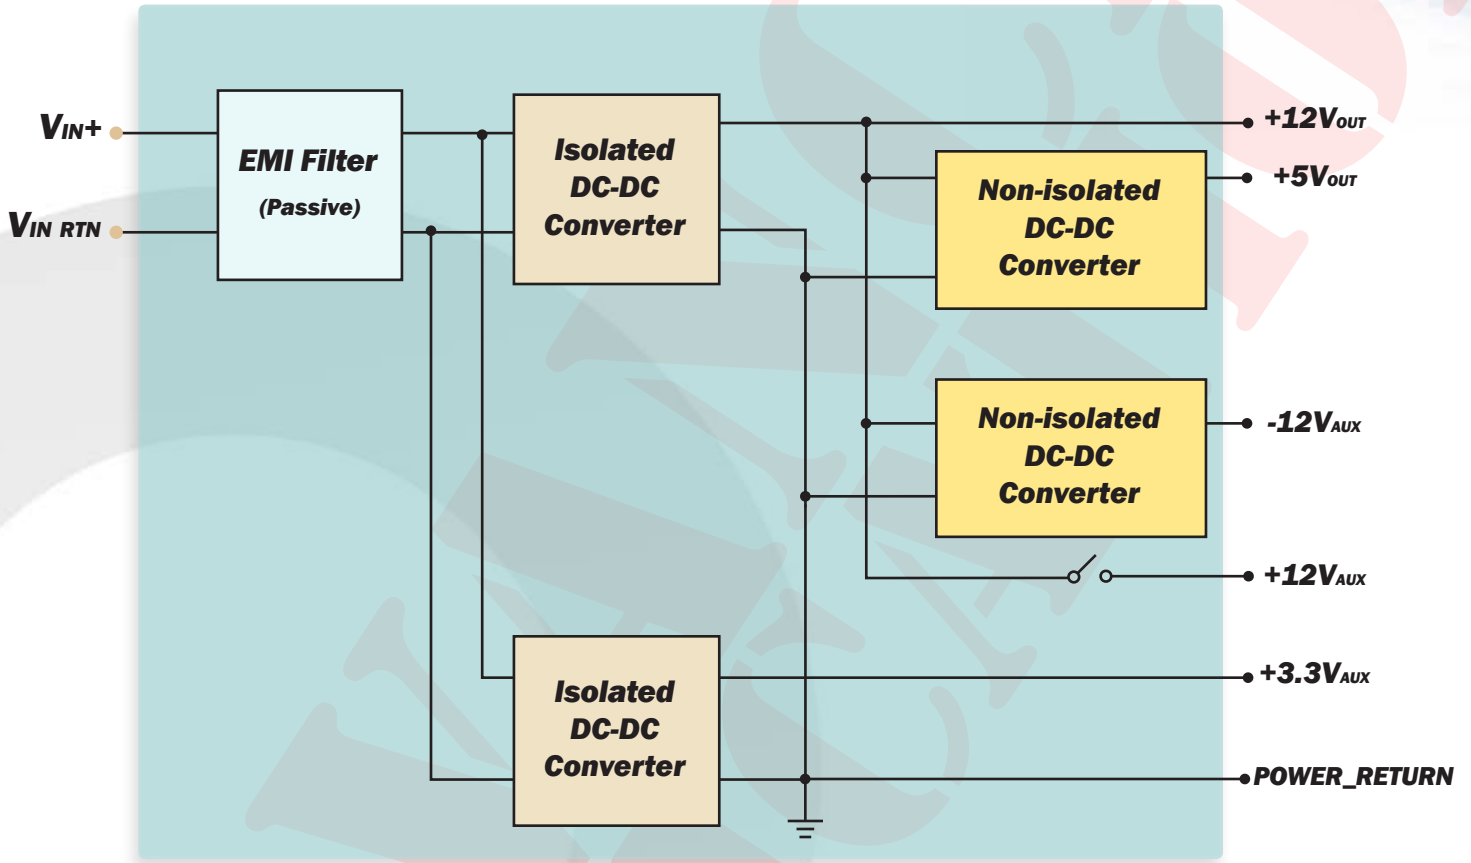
$V_{IN}$+

$V_{IN}$ RTN

EMI Filter
(Passive)

Isolated DC-DC Converter

Non-isolated DC-DC Converter

Non-isolated DC-DC Converter

Isolated DC-DC Converter

+12$V_{OUT}$

+5$V_{OUT}$

-12$V_{AUX}$

+12$V_{AUX}$

+3.3$V_{AUX}$

POWER_RETURN